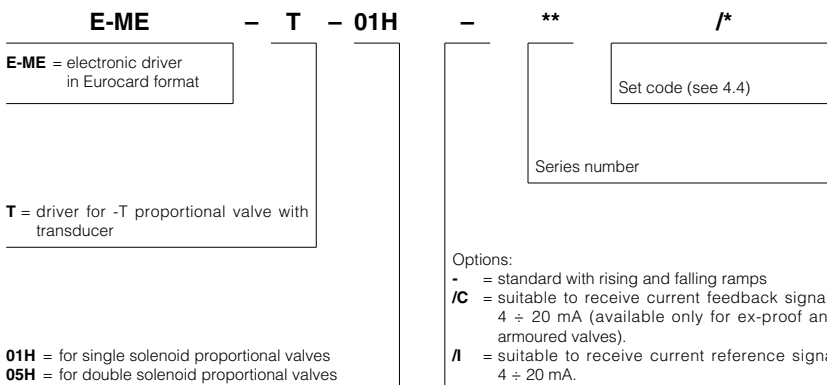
E-ME – T – 01H – ** /*

E-ME = electronic driver in Eurocard format

Set code (see 4.4)

Series number

T = driver for -T proportional valve with transducer

Options:
- = standard with rising and falling ramps
/C = suitable to receive current feedback signa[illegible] 4 ÷ 20 mA (available only for ex-proof an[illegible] armoured valves).
/I = suitable to receive current reference signa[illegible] 4 ÷ 20 mA.

01H = for single solenoid proportional valves
05H = for double solenoid proportional valves